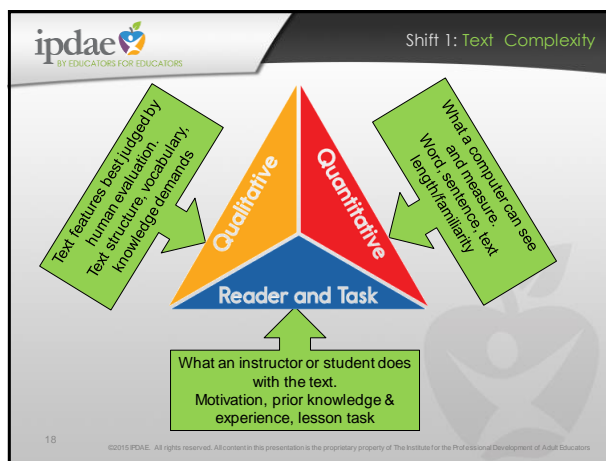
ipdae
BY EDUCATORS FOR EDUCATORS

Shift 1: Text Complexity

Text features best judged by human evaluation. Text structure, vocabulary, knowledge demands

Qualitative

Quantitative

What a computer can see and measure. Word, sentence, text length/familiarity

Reader and Task

What an instructor or student does with the text.
Motivation, prior knowledge & experience, lesson task

18

©2015 IPDAE. All rights reserved. All content in this presentation is the proprietary property of The Institute for the Professional Development of Adult Educators